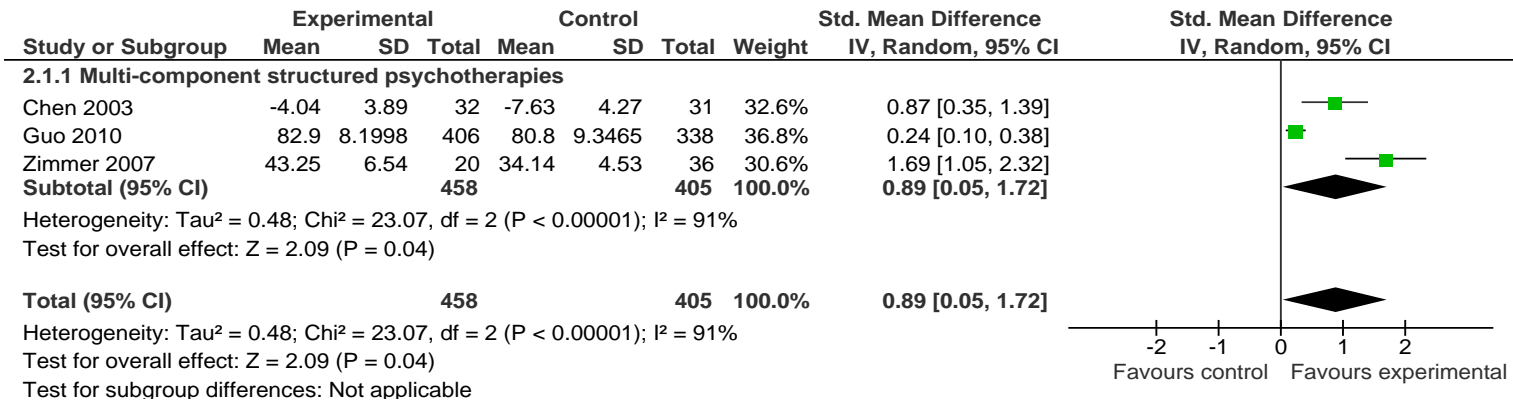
| | Experimental | | | Control | | | | Std. Mean Difference | Std. Mean Difference |
|---|---|---|---|---|---|---|---|---|---|
| Study or Subgroup | Mean | SD | Total | Mean | SD | Total | Weight | IV, Random, 95% CI | IV, Random, 95% CI |
| **2.1.1 Multi-component structured psychotherapies** | | | | | | | | | |
| Chen 2003 | -4.04 | 3.89 | 32 | -7.63 | 4.27 | 31 | 32.6% | 0.87 [0.35, 1.39] | |
| Guo 2010 | 82.9 | 8.1998 | 406 | 80.8 | 9.3465 | 338 | 36.8% | 0.24 [0.10, 0.38] | |
| Zimmer 2007 | 43.25 | 6.54 | 20 | 34.14 | 4.53 | 36 | 30.6% | 1.69 [1.05, 2.32] | |
| **Subtotal (95% CI)** | | | **458** | | | **405** | **100.0%** | **0.89 [0.05, 1.72]** | |

Heterogeneity: Tau² = 0.48; Chi² = 23.07, df = 2 (P < 0.00001); I² = 91%
Test for overall effect: Z = 2.09 (P = 0.04)

| **Total (95% CI)** | | | **458** | | | **405** | **100.0%** | **0.89 [0.05, 1.72]** | |
|---|---|---|---|---|---|---|---|---|---|

Heterogeneity: Tau² = 0.48; Chi² = 23.07, df = 2 (P < 0.00001); I² = 91%
Test for overall effect: Z = 2.09 (P = 0.04)
Test for subgroup differences: Not applicable

-2 -1 0 1 2
Favours control Favours experimental